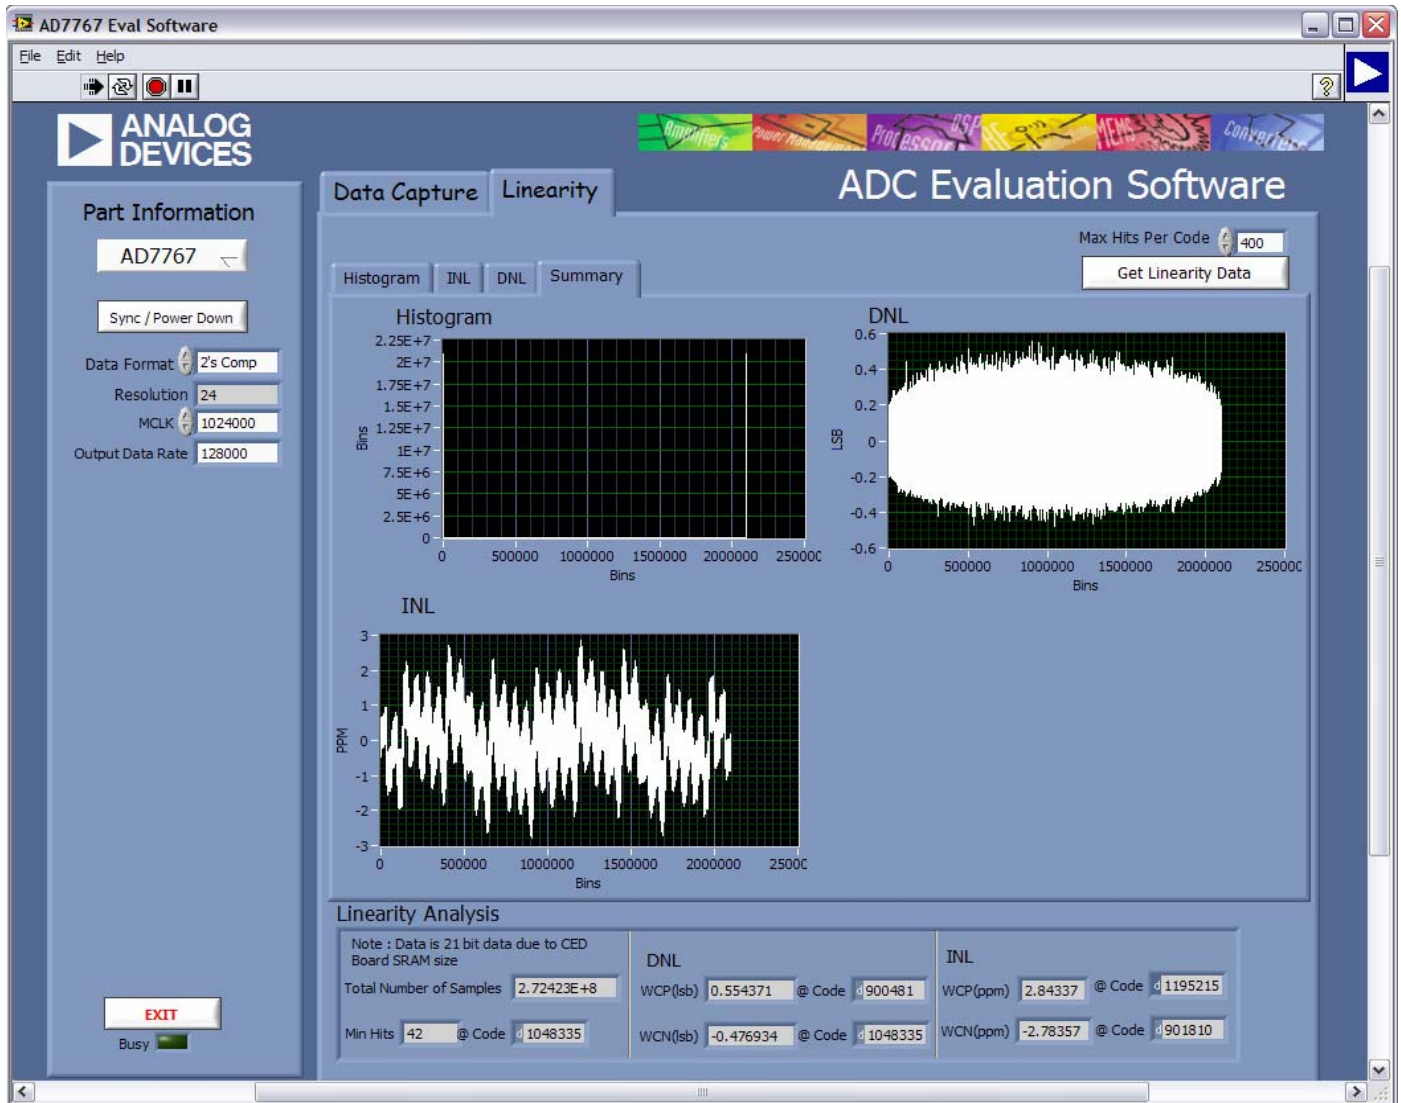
AD7767 Eval Software

File Edit Help

ANALOG DEVICES

Amplifiers Power Management Processors DSP RF MEMS Converters

Part Information

AD7767

Sync / Power Down

Data Format 2's Comp

Resolution 24

MCLK 1024000

Output Data Rate 128000

Data Capture Linearity

ADC Evaluation Software

Max Hits Per Code 400

Get Linearity Data

Histogram INL DNL Summary

Histogram

2.25E+7 2E+7 1.75E+7 1.5E+7 1.25E+7 1E+7 7.5E+6 5E+6 2.5E+6 0

Bins

0 500000 1000000 1500000 2000000 2500000

Bins

DNL

0.6 0.4 0.2 0 -0.2 -0.4 -0.6

LSB

0 500000 1000000 1500000 2000000 2500000

Bins

INL

3 2 1 0 -1 -2 -3

PPM

0 500000 1000000 1500000 2000000 2500000

Bins

Linearity Analysis

Note : Data is 21 bit data due to CED Board SRAM size

Total Number of Samples 2.72423E+8

Min Hits 42 @ Code 1048335

DNL

WCP(lsb) 0.554371 @ Code 900481

WCN(lsb) -0.476934 @ Code 1048335

INL

WCP(ppm) 2.84337 @ Code 1195215

WCN(ppm) -2.78357 @ Code 901810

EXIT

Busy